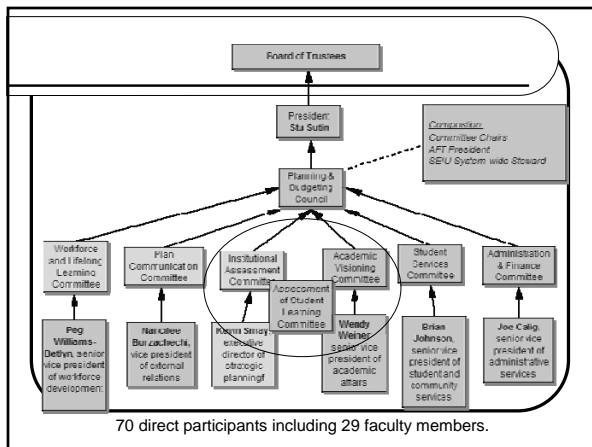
Board of Trustees

President: Stu Sutin

Composition:
Committee Chairs
AFT President
SEIU System wide Steward

Planning & Budgeting Council

Workforce and Lifelong Learning Committee

Plan Communication Committee

Institutional Assessment Committee

Assessment of Student Learning Committee

Academic Visioning Committee

Student Services Committee

Administration & Finance Committee

Peg Williams-Bethyn, senior vice president of workforce development

Nancilee Burzacchechi, vice president of external relations

Karin Shay, executive director of strategic planning

Wendy Weiner, senior vice president of academic affairs

Brian Johnson, senior vice president of student and community services

Joe Calig, senior vice president of administrative services

70 direct participants including 29 faculty members.